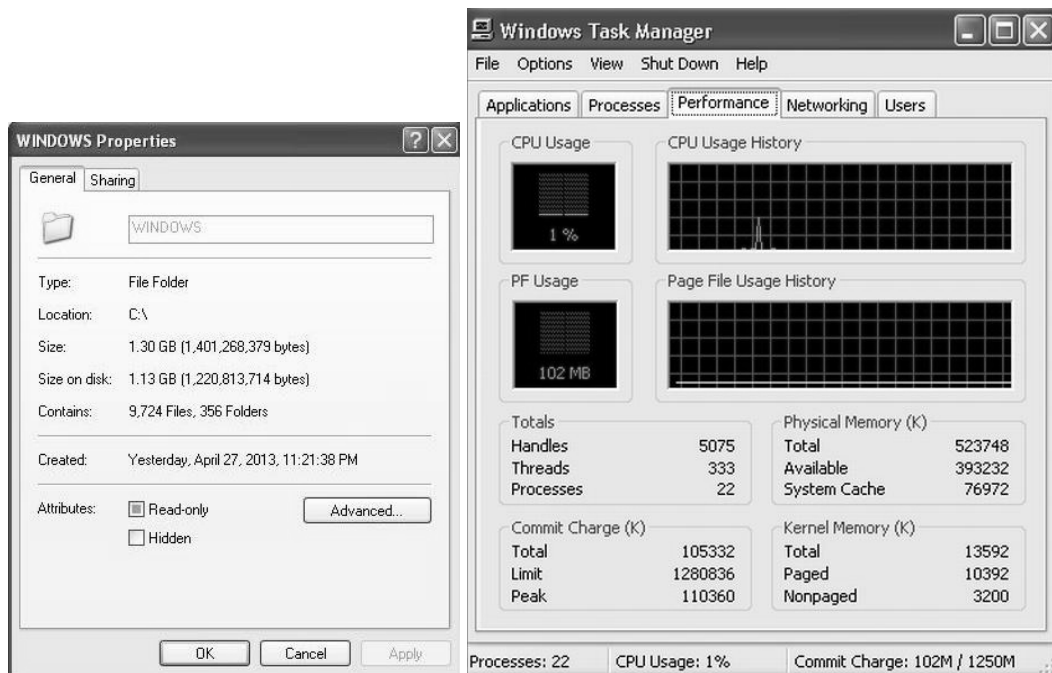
WINDOWS Properties

General | Sharing

WINDOWS

Type: File Folder

Location: C:\

Size: 1.30 GB (1,401,268,379 bytes)

Size on disk: 1.13 GB (1,220,813,714 bytes)

Contains: 9,724 Files, 356 Folders

Created: Yesterday, April 27, 2013, 11:21:38 PM

Attributes: Read-only | Advanced...
Hidden

OK | Cancel | Apply

Windows Task Manager

File | Options | View | Shut Down | Help

Applications | Processes | Performance | Networking | Users

CPU Usage
1 %

CPU Usage History

PF Usage
102 MB

Page File Usage History

Totals

| | |
|---|---|
| Handles | 5075 |
| Threads | 333 |
| Processes | 22 |

Physical Memory (K)

| | |
|---|---|
| Total | 523748 |
| Available | 393232 |
| System Cache | 76972 |

Commit Charge (K)

| | |
|---|---|
| Total | 105332 |
| Limit | 1280836 |
| Peak | 110360 |

Kernel Memory (K)

| | |
|---|---|
| Total | 13592 |
| Paged | 10392 |
| Nonpaged | 3200 |

Processes: 22 | CPU Usage: 1% | Commit Charge: 102M / 1250M